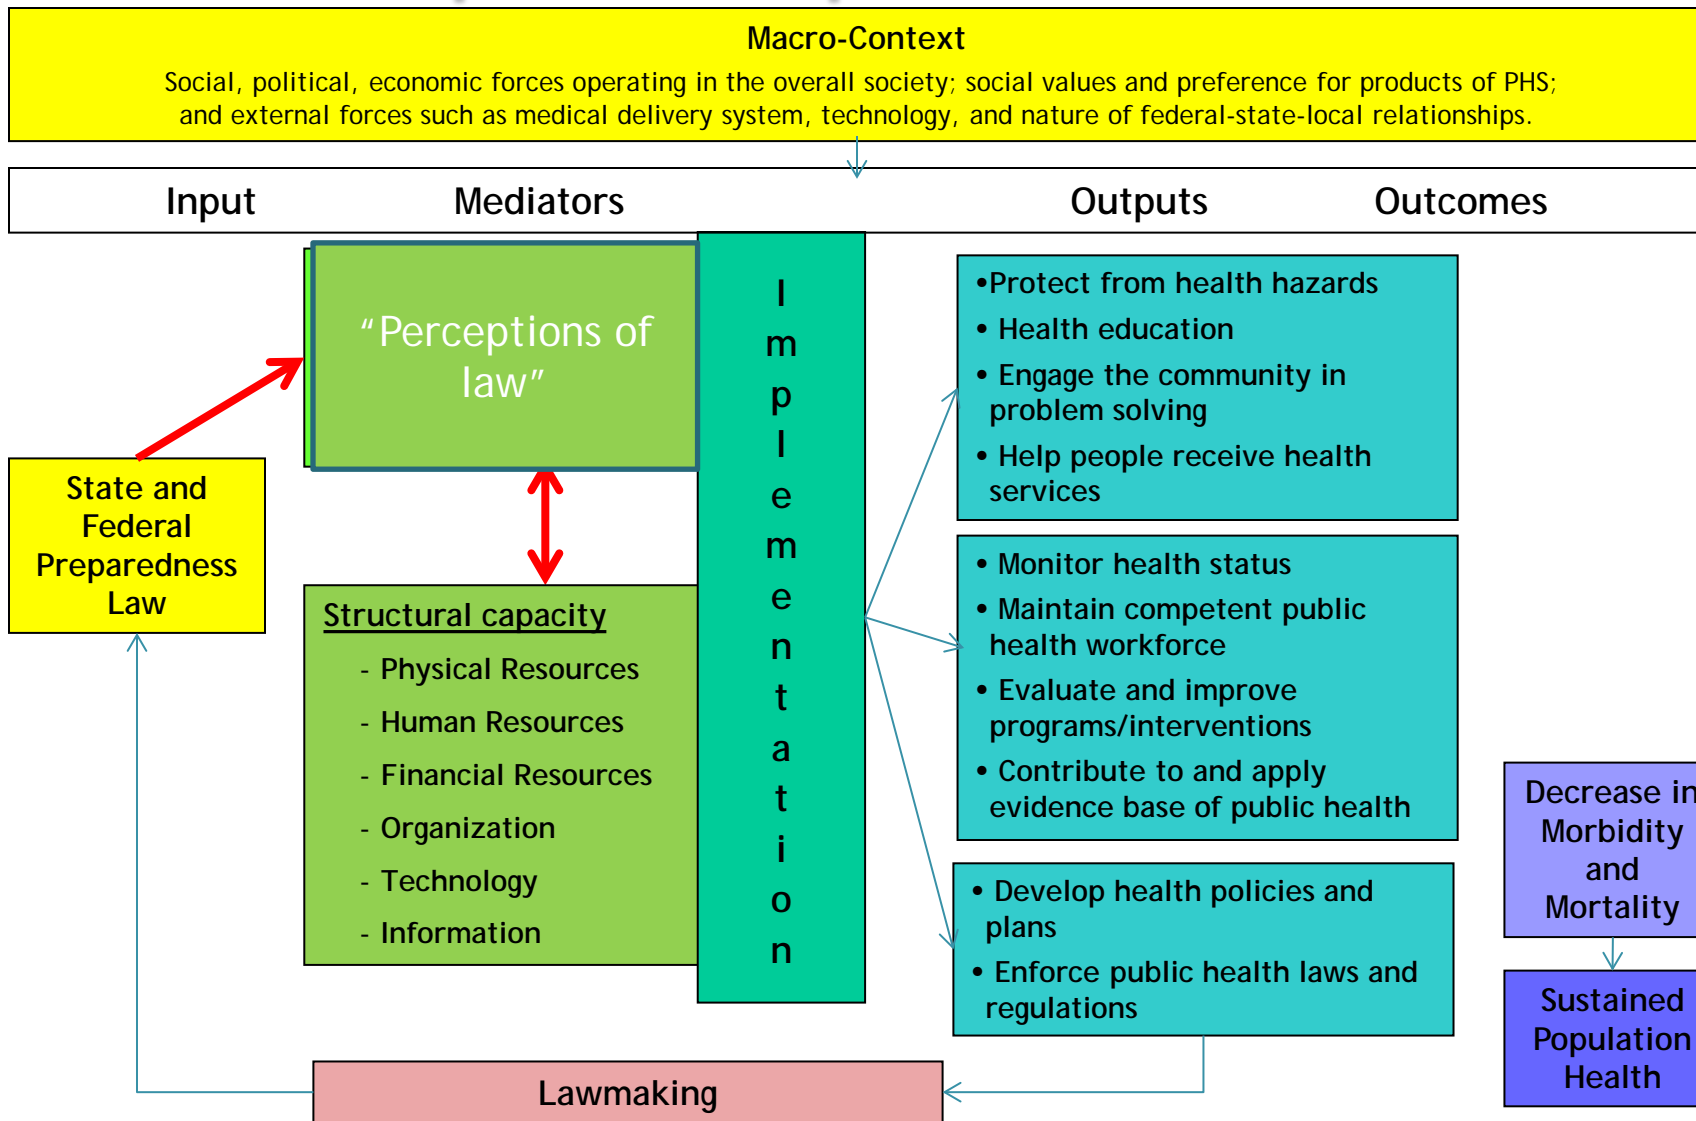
Macro-Context

Social, political, economic forces operating in the overall society; social values and preference for products of PHS; and external forces such as medical delivery system, technology, and nature of federal-state-local relationships.

Input

Mediators

Outputs

Outcomes

State and Federal Preparedness Law

“Perceptions of law”

Structural capacity

- Physical Resources
- Human Resources
- Financial Resources
- Organization
- Technology
- Information

Implementation

•Protect from health hazards
• Health education
• Engage the community in problem solving
• Help people receive health services

• Monitor health status
• Maintain competent public health workforce
• Evaluate and improve programs/interventions
• Contribute to and apply evidence base of public health

• Develop health policies and plans
• Enforce public health laws and regulations

Decrease in Morbidity and Mortality

Sustained Population Health

Lawmaking